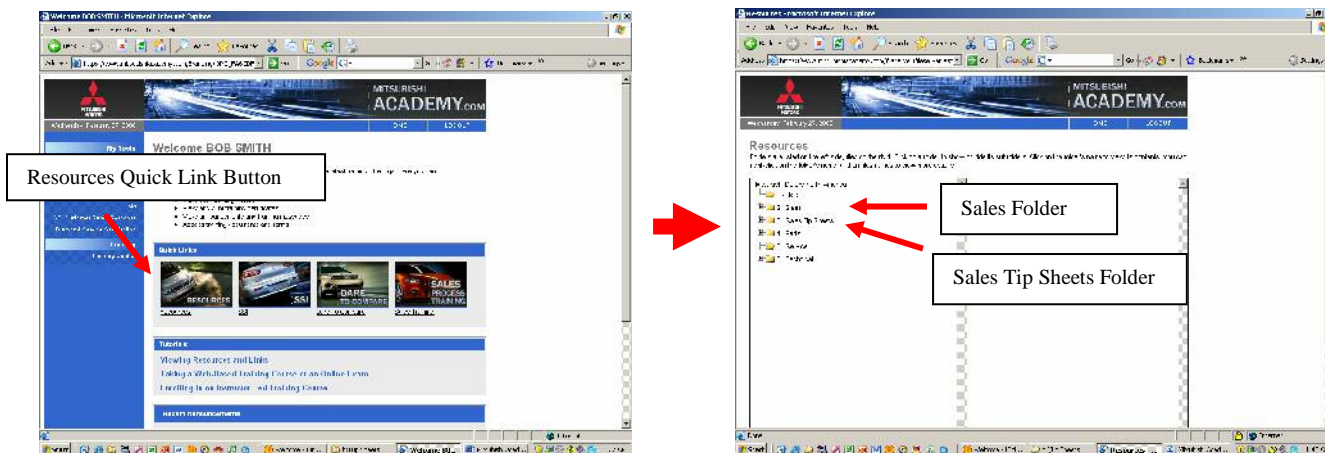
Welcome BOB SMITH - Microsoft Internet Explorer

MITSUBISHI ACADEMY.com

Welcome BOB SMITH

Resources Quick Link Button

Quick Links

RESOURCES

SSI

DARE TO COMPARE

SALES PROCESS TRAINING

Tutorials

Viewing Resources and Links

Taking a Web-based Training Course or an Online Exam

Enrolling in an Instructor-led Training Course

Start

Resources - Microsoft Internet Explorer

MITSUBISHI ACADEMY.com

Resources

Sales Folder

Sales Tip Sheets Folder

Done

Start